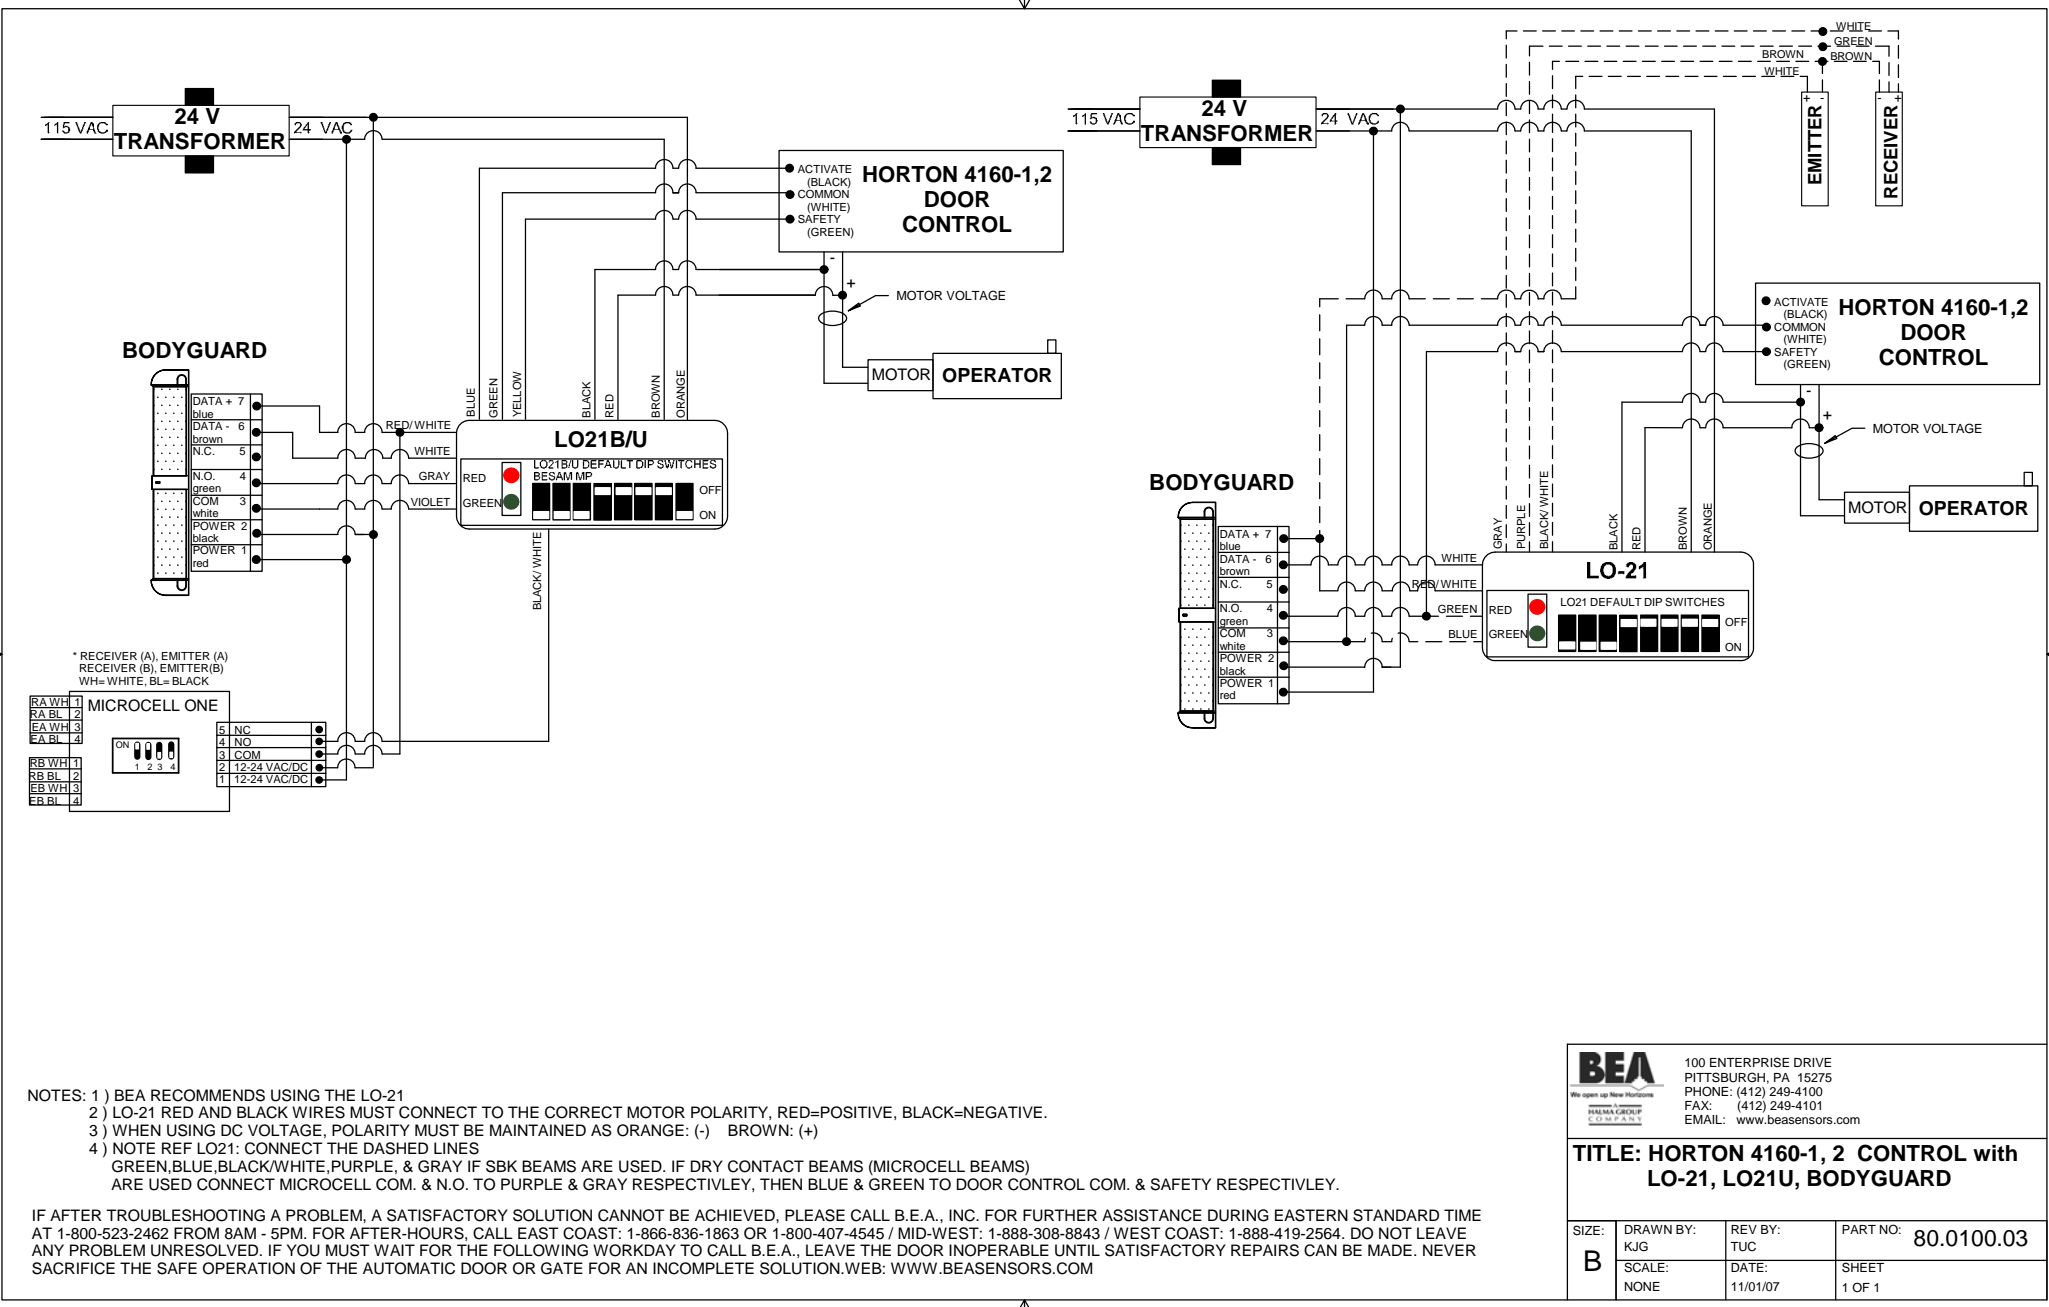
115 VAC
24 V
TRANSFORMER
24 VAC

ACTIVATE (BLACK)
COMMON (WHITE)
SAFETY (GREEN)
HORTON 4160-1,2 DOOR CONTROL

-
+
MOTOR VOLTAGE
MOTOR
OPERATOR

BODYGUARD
DATA + 7 blue
DATA - 6 brown
N.C. 5
N.O. 4 green
COM 3 white
POWER 2 black
POWER 1 red

BLUE
GREEN
YELLOW
BLACK
RED
BROWN
ORANGE
RED/ WHITE
WHITE
GRAY
VIOLET
LO21B/U
RED
GREEN
LO21B/U DEFAULT DIP SWITCHES BESAM MP
OFF
ON
BLACK/ WHITE

* RECEIVER (A), EMITTER (A)
RECEIVER (B), EMITTER(B)
WH= WHITE, BL= BLACK

RA WH 1
RA BL 2
EA WH 3
EA BL 4
MICROCELL ONE
ON
1 2 3 4
RB WH 1
RB BL 2
EB WH 3
EB BL 4
5 NC
4 NO
3 COM
2 12-24 VAC/DC
1 12-24 VAC/DC

115 VAC
24 V
TRANSFORMER
24 VAC
WHITE
GREEN
BROWN
BROWN
WHITE
+ -
EMITTER
- +
RECEIVER

ACTIVATE (BLACK)
COMMON (WHITE)
SAFETY (GREEN)
HORTON 4160-1,2 DOOR CONTROL
-
+
MOTOR VOLTAGE
MOTOR
OPERATOR

BODYGUARD
DATA + 7 blue
DATA - 6 brown
N.C. 5
N.O. 4 green
COM 3 white
POWER 2 black
POWER 1 red

GRAY
PURPLE
BLACK/ WHITE
BLACK
RED
BROWN
ORANGE
WHITE
RED/ WHITE
GREEN
BLUE
LO-21
RED
GREEN
LO21 DEFAULT DIP SWITCHES
OFF
ON

NOTES: 1 ) BEA RECOMMENDS USING THE LO-21
2 ) LO-21 RED AND BLACK WIRES MUST CONNECT TO THE CORRECT MOTOR POLARITY, RED=POSITIVE, BLACK=NEGATIVE.
3 ) WHEN USING DC VOLTAGE, POLARITY MUST BE MAINTAINED AS ORANGE: (-) BROWN: (+)
4 ) NOTE REF LO21: CONNECT THE DASHED LINES
GREEN,BLUE,BLACK/WHITE,PURPLE, & GRAY IF SBK BEAMS ARE USED. IF DRY CONTACT BEAMS (MICROCELL BEAMS) ARE USED CONNECT MICROCELL COM. & N.O. TO PURPLE & GRAY RESPECTIVLEY, THEN BLUE & GREEN TO DOOR CONTROL COM. & SAFETY RESPECTIVLEY.

IF AFTER TROUBLESHOOTING A PROBLEM, A SATISFACTORY SOLUTION CANNOT BE ACHIEVED, PLEASE CALL B.E.A., INC. FOR FURTHER ASSISTANCE DURING EASTERN STANDARD TIME AT 1-800-523-2462 FROM 8AM - 5PM. FOR AFTER-HOURS, CALL EAST COAST: 1-866-836-1863 OR 1-800-407-4545 / MID-WEST: 1-888-308-8843 / WEST COAST: 1-888-419-2564. DO NOT LEAVE ANY PROBLEM UNRESOLVED. IF YOU MUST WAIT FOR THE FOLLOWING WORKDAY TO CALL B.E.A., LEAVE THE DOOR INOPERABLE UNTIL SATISFACTORY REPAIRS CAN BE MADE. NEVER SACRIFICE THE SAFE OPERATION OF THE AUTOMATIC DOOR OR GATE FOR AN INCOMPLETE SOLUTION.WEB: WWW.BEASENSORS.COM

BEA
We open up New Horizons
A HALMA GROUP COMPANY
100 ENTERPRISE DRIVE
PITTSBURGH, PA 15275
PHONE: (412) 249-4100
FAX: (412) 249-4101
EMAIL: www.beasensors.com

TITLE: HORTON 4160-1, 2 CONTROL with LO-21, LO21U, BODYGUARD

| SIZE: B | DRAWN BY: KJG | REV BY: TUC | PART NO: 80.0100.03 |
|---|---|---|---|
| | SCALE: NONE | DATE: 11/01/07 | SHEET 1 OF 1 |